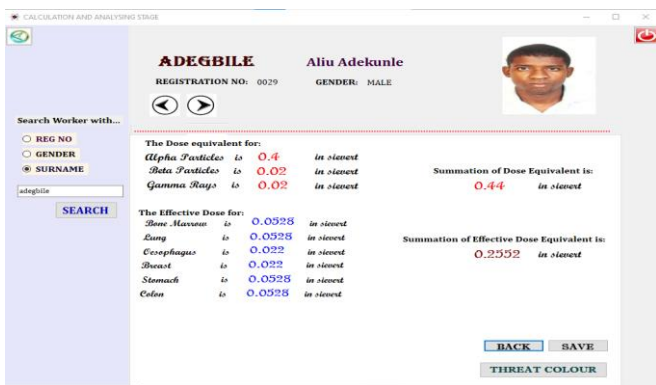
CALCULATION AND ANALYSING STAGE

ADEGBILE Aliu Adekunle

REGISTRATION NO: 0029 GENDER: MALE

Search Worker with...

REG NO

GENDER

SURNAME

adegbile

SEARCH

The Dose equivalent for:

Alpha Particles is 0.4 in sievert

Beta Particles is 0.02 in sievert

Gamma Rays is 0.02 in sievert

Summation of Dose Equivalent is:

0.44 in sievert

The Effective Dose for:

Bone Marrow is 0.0528 in sievert

Lung is 0.0528 in sievert

Oesophagus is 0.022 in sievert

Breast is 0.022 in sievert

Stomach is 0.0528 in sievert

Colon is 0.0528 in sievert

Summation of Effective Dose Equivalent is:

0.2552 in sievert

BACK SAVE

THREAT COLOUR